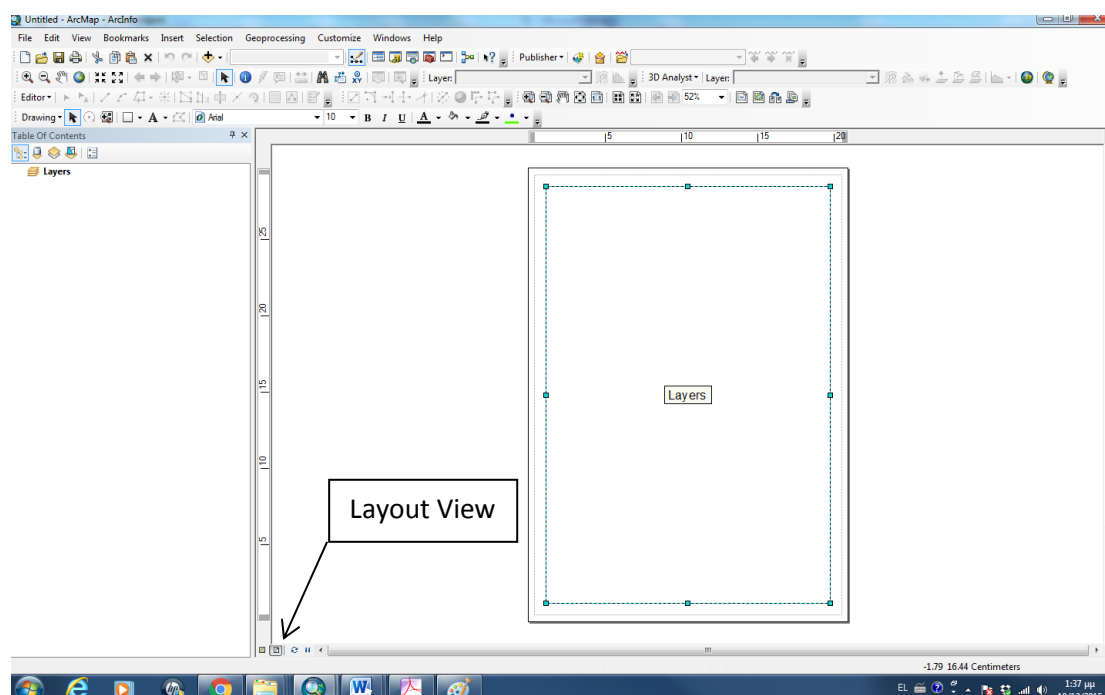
Untitled - ArcMap - ArcInfo

File Edit View Bookmarks Insert Selection Geoprocessing Customize Windows Help

Publisher▾

Layer:

3D Analyst▾ Layer:

Editor▾

52%

Drawing▾ A▾ Arial 10 B I U A

Table Of Contents

Layers

5 10 15 20

25 20 15 10 5

Layers

Layout View

-1.79 16.44 Centimeters

EL 1:37 μμ